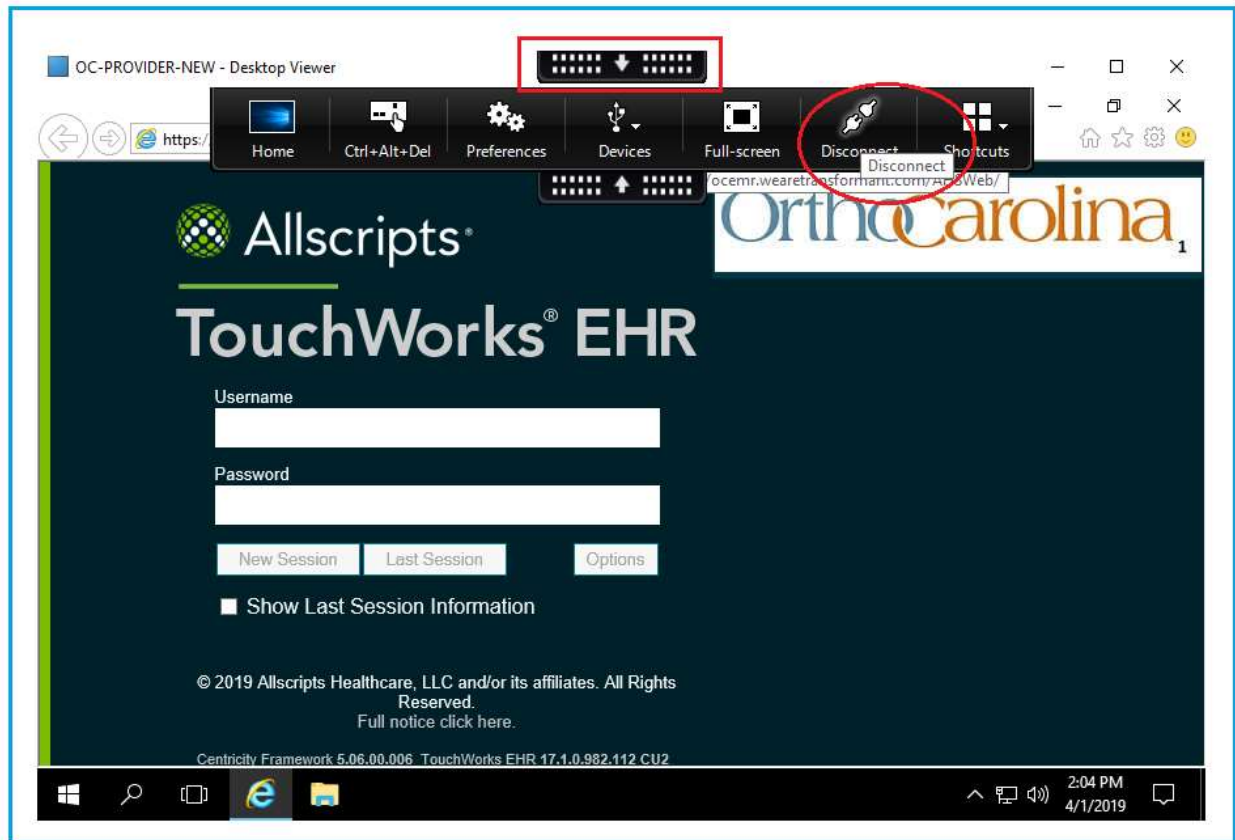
OC-PROVIDER-NEW - Desktop Viewer

Home
Ctrl+Alt+Del
Preferences
Devices
Full-screen
Disconnect
Shortcuts

Disconnect

https://

ocemr.wearetransformant.com/A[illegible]Web/

OrthoCarolina

Allscripts

TouchWorks® EHR

Username

Password

New Session
Last Session
Options

Show Last Session Information

© 2019 Allscripts Healthcare, LLC and/or its affiliates. All Rights Reserved.
Full notice click here.

Centricity Framework 5.06.00.006 TouchWorks EHR 17.1.0.982.112 CU2

2:04 PM
4/1/2019